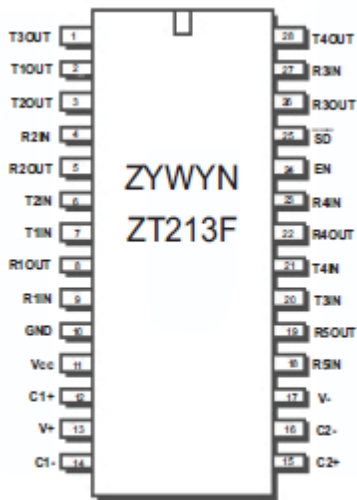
T3OUT 1
T1OUT 2
T2OUT 3
R2IN 4
R2OUT 5
T2IN 6
T1IN 7
R1OUT 8
R1IN 9
GND 10
Vcc 11
C1+ 12
V+ 13
C1- 14

ZYWYN
ZT213F

28 T4OUT
27 R3IN
26 R3OUT
25 $\overline{SD}$
24 EN
23 R4IN
22 R4OUT
21 T4IN
20 T3IN
19 R5OUT
18 R5IN
17 V-
16 C2-
15 C2+